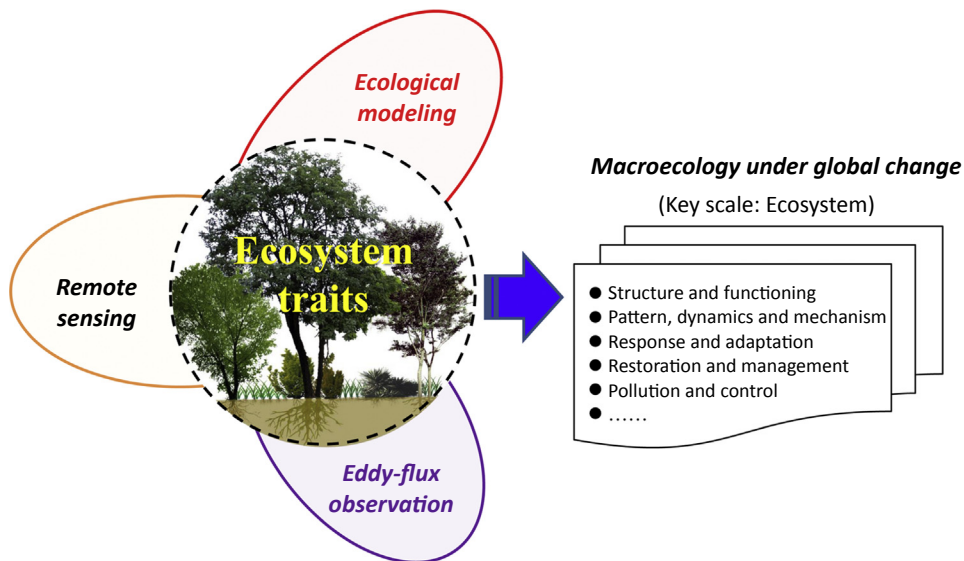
Ecological modeling

Remote sensing

Ecosystem traits

Eddy-flux observation

Macroecology under global change

(Key scale: Ecosystem)

- Structure and functioning
- Pattern, dynamics and mechanism
- Response and adaptation
- Restoration and management
- Pollution and control
- ……